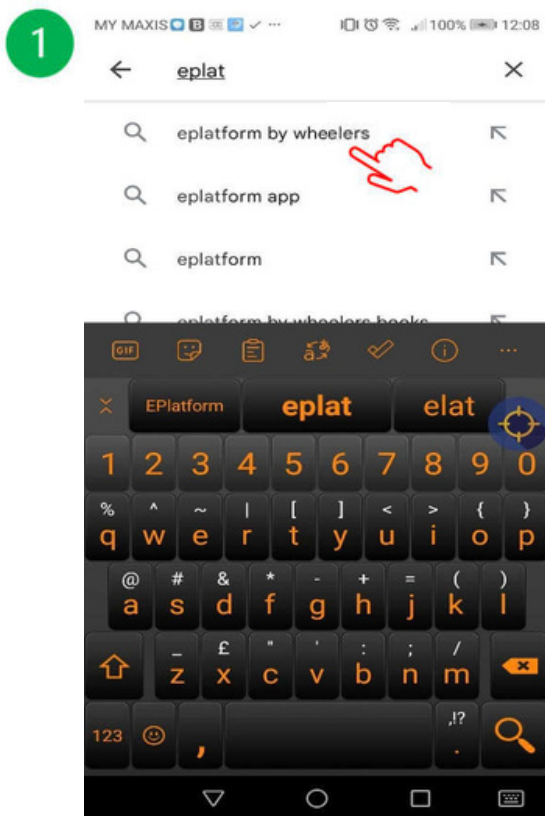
1

MY MAXIS 100% 12:08

eplat

eplatform by wheelers

eplatform app

eplatform

eplatform by wheelers books

GIF

EPlatform eplat elat

1 2 3 4 5 6 7 8 9 0

% ^ ~ | [ ] < > { }
q w e r t y u i o p

@ # & * - + = ( )
a s d f g h j k l

_ £ " ' : ; /
z x c v b n m

123 , ,!? .